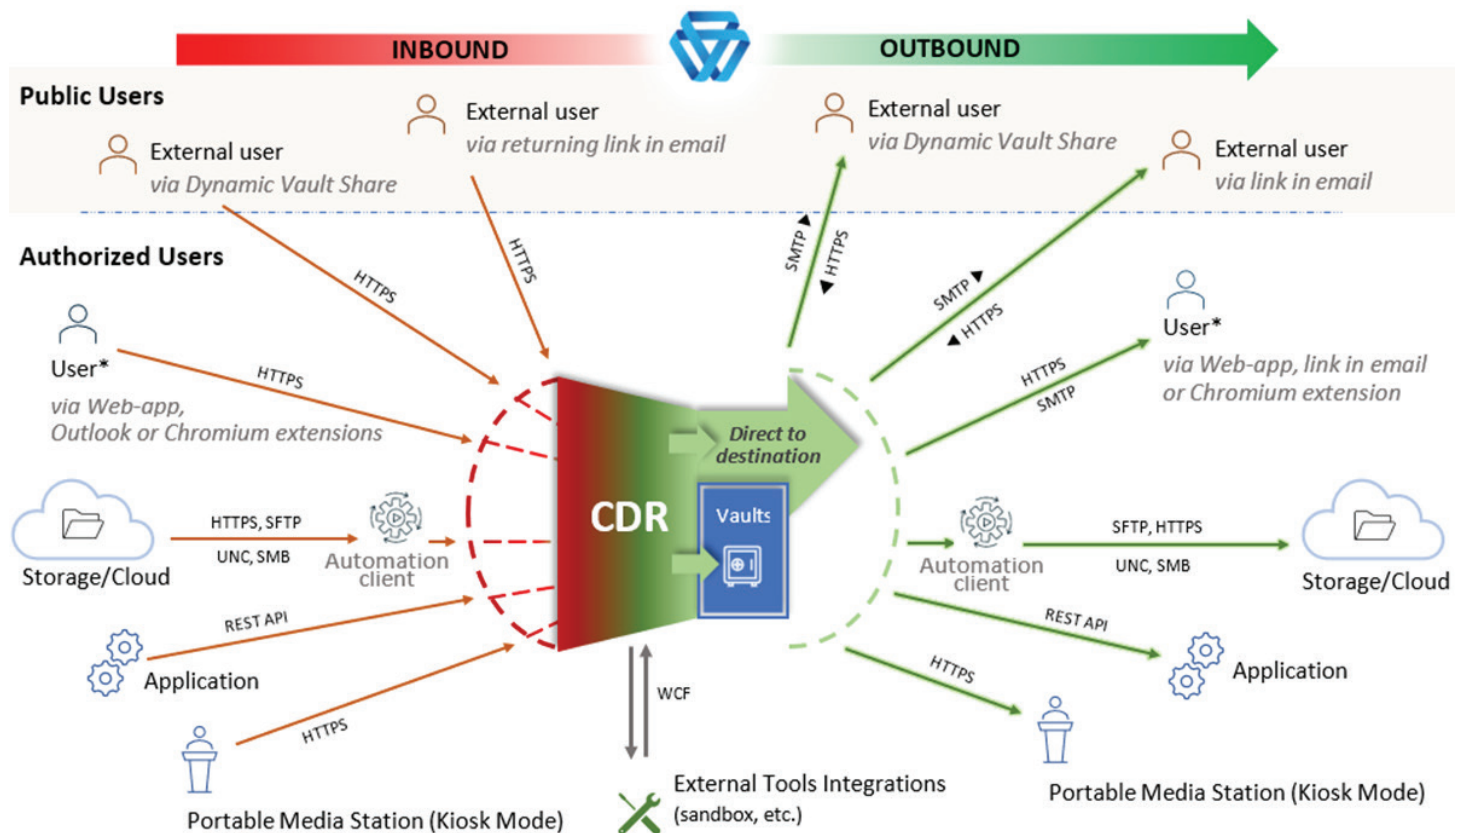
INBOUND

OUTBOUND

Public Users

External user
via Dynamic Vault Share

External user
via returning link in email

External user
via Dynamic Vault Share

External user
via link in email

Authorized Users

HTTPS

HTTPS

SMTP

HTTPS

SMTP

HTTPS

User*
via Web-app,
Outlook or Chromium extensions

HTTPS

User*
via Web-app, link in email
or Chromium extension

HTTPS

SMTP

Direct to destination

CDR

Vaults

Storage/Cloud

HTTPS, SFTP

UNC, SMB

Automation client

Automation client

SFTP, HTTPS

UNC, SMB

Storage/Cloud

REST API

Application

REST API

Application

HTTPS

HTTPS

WCF

Portable Media Station (Kiosk Mode)

External Tools Integrations
(sandbox, etc.)

Portable Media Station (Kiosk Mode)